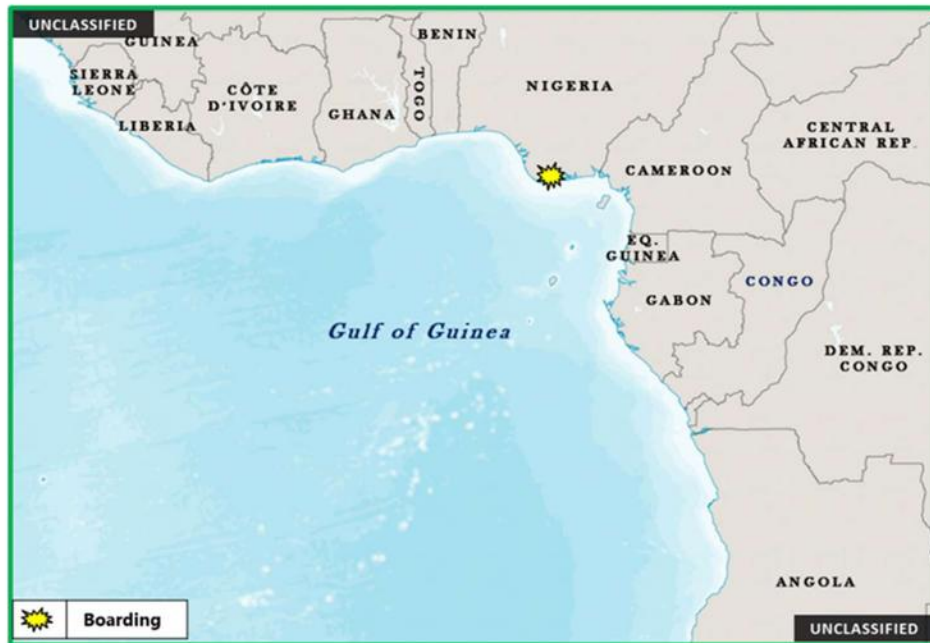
UNCLASSIFIED

GUINEA

SIERRA LEONE

CÔTE D'IVOIRE

LIBERIA

GHANA

TOGO

BENIN

NIGERIA

CENTRAL AFRICAN REP.

CAMEROON

EQ. GUINEA

GABON

CONGO

Gulf of Guinea

DEM. REP. CONGO

ANGOLA

Boarding

UNCLASSIFIED